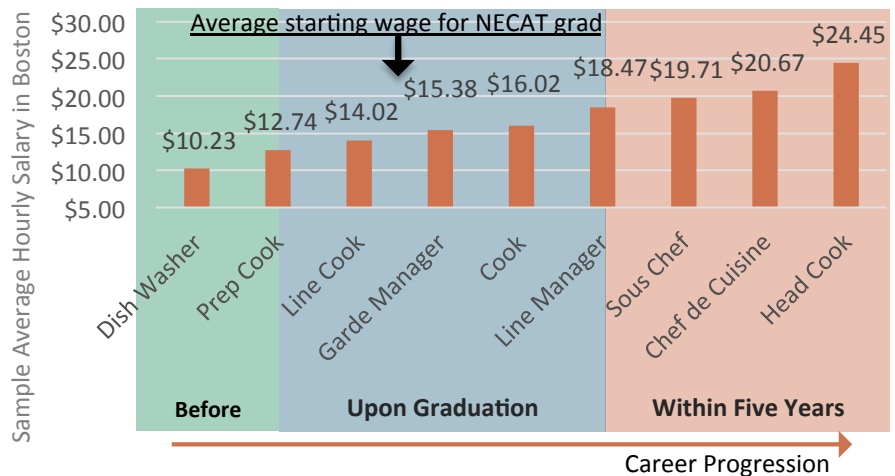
Average starting wage for NECAT grad

Sample Average Hourly Salary in Boston

$30.00
$25.00
$20.00
$15.00
$10.00
$5.00

$10.23
$12.74
$14.02
$15.38
$16.02
$18.47
$19.71
$20.67
$24.45

Dish Washer
Prep Cook
Line Cook
Garde Manager
Cook
Line Manager
Sous Chef
Chef de Cuisine
Head Cook

Before
Upon Graduation
Within Five Years

Career Progression